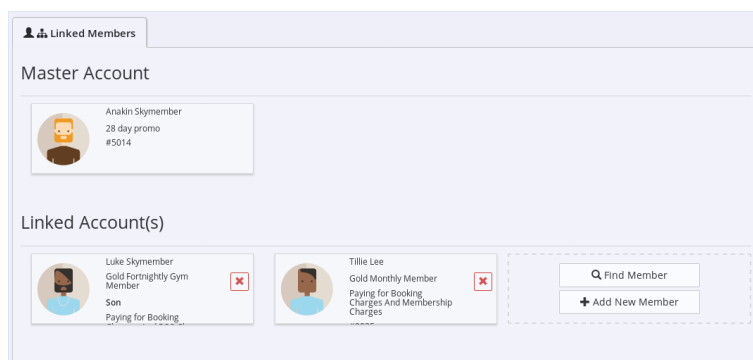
Linked Members

Master Account

Anakin Skymember
28 day promo
#5014

Linked Account(s)

Luke Skymember
Gold Fortnightly Gym Member
Son
Paying for Booking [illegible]

Tillie Lee
Gold Monthly Member
Paying for Booking Charges And Membership Charges
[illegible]

Find Member
Add New Member